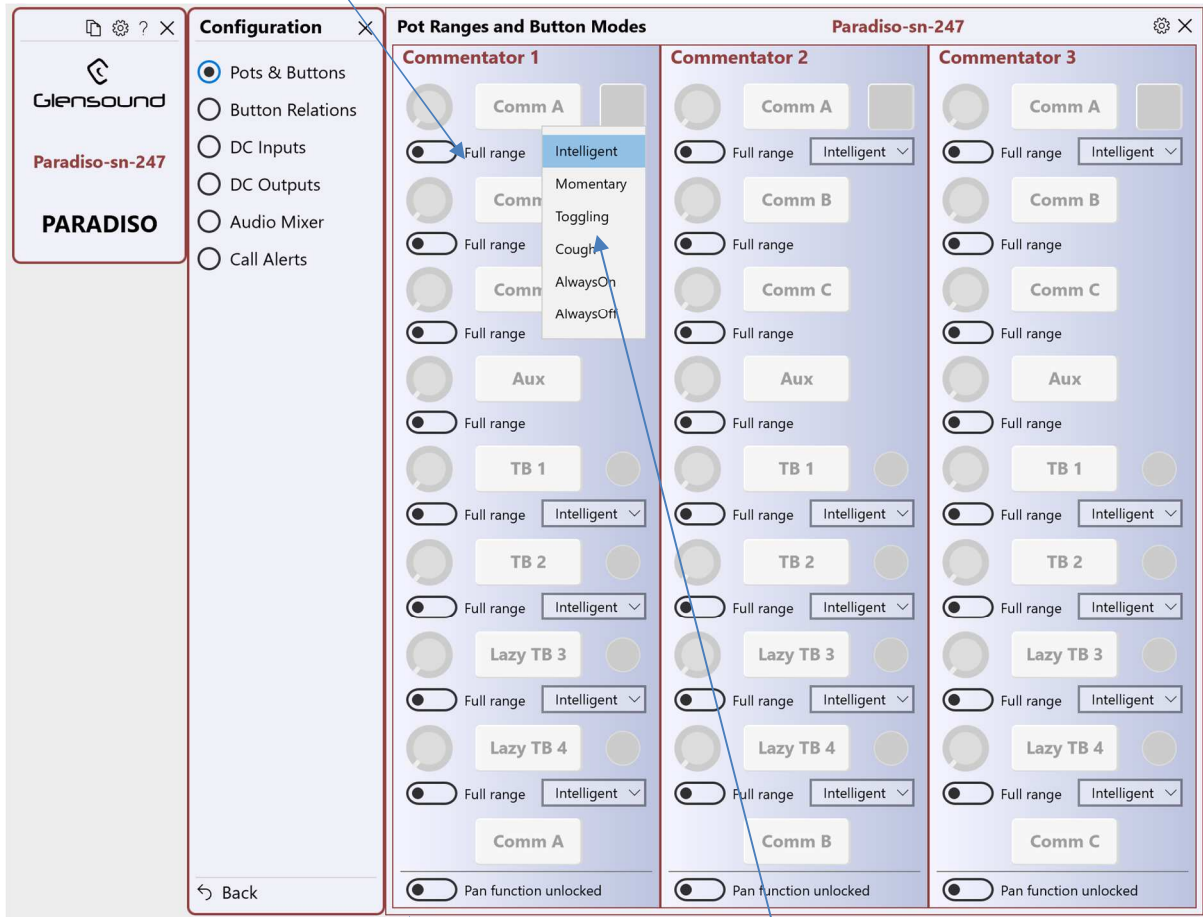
? ×

Glensound

Paradiso-sn-247

PARADISO

Configuration ×

Pots & Buttons

Button Relations

DC Inputs

DC Outputs

Audio Mixer

Call Alerts

Back

Pot Ranges and Button Modes Paradiso-sn-247 ×

Commentator 1

Comm A

Full range

Intelligent

Momentary

Toggling

Cough

AlwaysOn

AlwaysOff

Comm

Full range

Comm

Full range

Aux

Full range

TB 1

Full range Intelligent

TB 2

Full range Intelligent

Lazy TB 3

Full range Intelligent

Lazy TB 4

Full range Intelligent

Comm A

Pan function unlocked

Commentator 2

Comm A

Full range Intelligent

Comm B

Full range

Comm C

Full range

Aux

Full range

TB 1

Full range Intelligent

TB 2

Full range Intelligent

Lazy TB 3

Full range Intelligent

Lazy TB 4

Full range Intelligent

Comm B

Pan function unlocked

Commentator 3

Comm A

Full range Intelligent

Comm B

Full range

Comm C

Full range

Aux

Full range

TB 1

Full range Intelligent

TB 2

Full range Intelligent

Lazy TB 3

Full range Intelligent

Lazy TB 4

Full range Intelligent

Comm C

Pan function unlocked